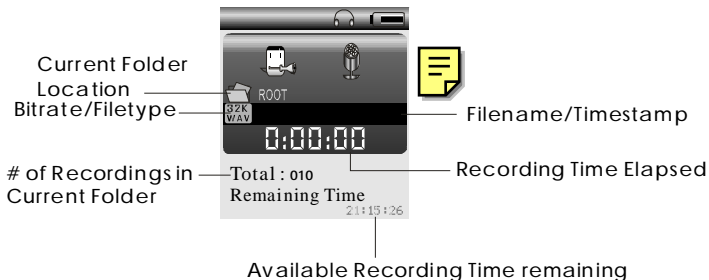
Current Folder Location

ROOT

Bitrate/Filetype

32K
WAV

Filename/Timestamp

0:00:00

Recording Time Elapsed

# of Recordings in Current Folder

Total : 010

Remaining Time

21:15:26

Available Recording Time remaining